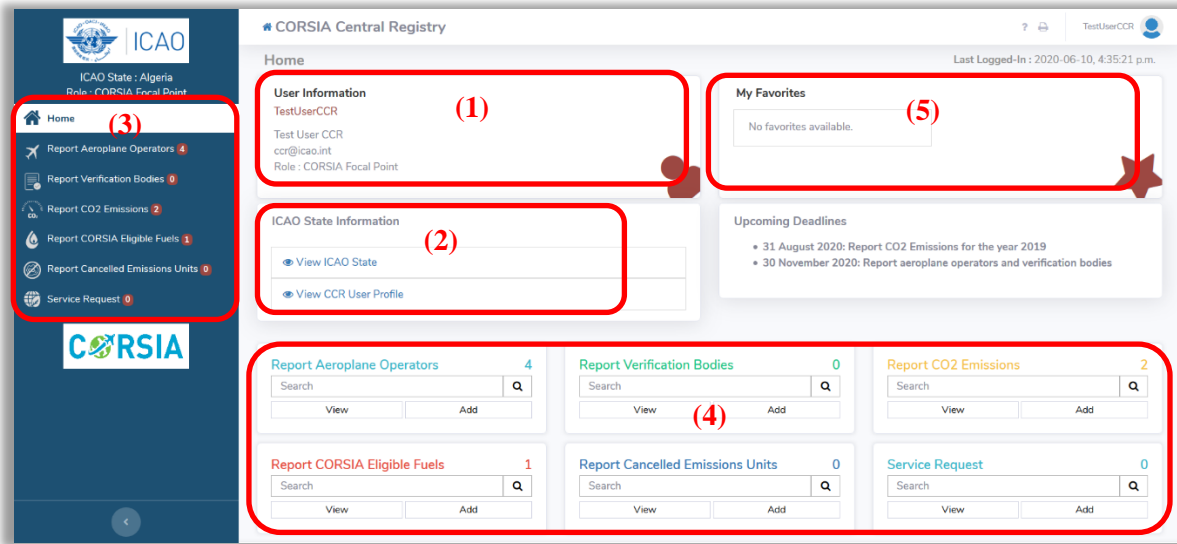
ICAO

ICAO State : Algeria
Role : CORSIA Focal Point

(3)
Home
Report Aeroplane Operators 4
Report Verification Bodies 0
Report CO2 Emissions 2
Report CORSIA Eligible Fuels 1
Report Cancelled Emissions Units 0
Service Request 0

CORSIA

CORSIA Central Registry

? TestUserCCR

Home

Last Logged-In : 2020-06-10, 4:35:21 p.m.

User Information
(1)
TestUserCCR
Test User CCR
ccr@icao.int
Role : CORSIA Focal Point

My Favorites
(5)
No favorites available.

ICAO State Information
(2)
View ICAO State
View CCR User Profile

Upcoming Deadlines
• 31 August 2020: Report CO2 Emissions for the year 2019
• 30 November 2020: Report aeroplane operators and verification bodies

Report Aeroplane Operators 4
Search
View Add

Report Verification Bodies 0
Search
View Add

Report CO2 Emissions 2
Search
View Add

(4)

Report CORSIA Eligible Fuels 1
Search
View Add

Report Cancelled Emissions Units 0
Search
View Add

Service Request 0
Search
View Add